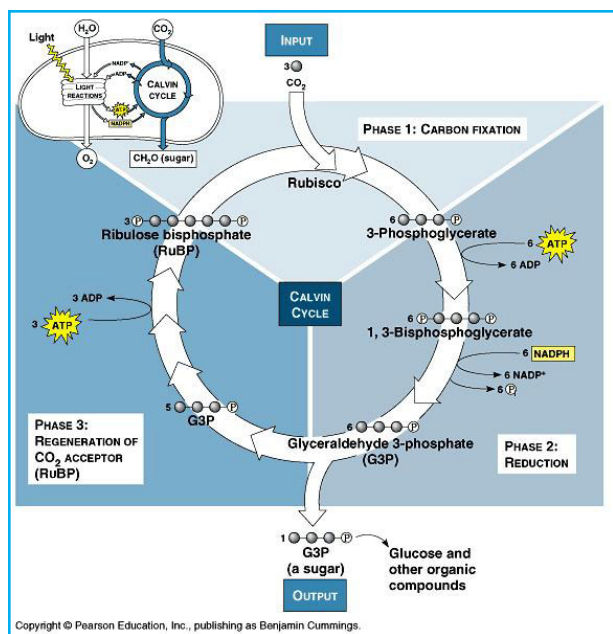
Light

$H_2O$

$CO_2$

NADP+

ADP

LIGHT REACTIONS

ATP

NADPH

CALVIN CYCLE

$O_2$

$CH_2O$ (sugar)

INPUT

3

$CO_2$

PHASE 1: CARBON FIXATION

Rubisco

3 Ⓟ Ⓟ

Ribulose bisphosphate (RuBP)

6 Ⓟ

3-Phosphoglycerate

6 ATP

6 ADP

3 ADP

3 ATP

CALVIN CYCLE

6 Ⓟ Ⓟ

1, 3-Bisphosphoglycerate

6 NADPH

6 NADP+

6 Ⓟi

5 Ⓟ

G3P

6 Ⓟ

Glyceraldehyde 3-phosphate (G3P)

PHASE 3: REGENERATION OF $CO_2$ ACCEPTOR (RuBP)

PHASE 2: REDUCTION

1 Ⓟ

G3P (a sugar)

Glucose and other organic compounds

OUTPUT

Copyright © Pearson Education, Inc., publishing as Benjamin Cummings.